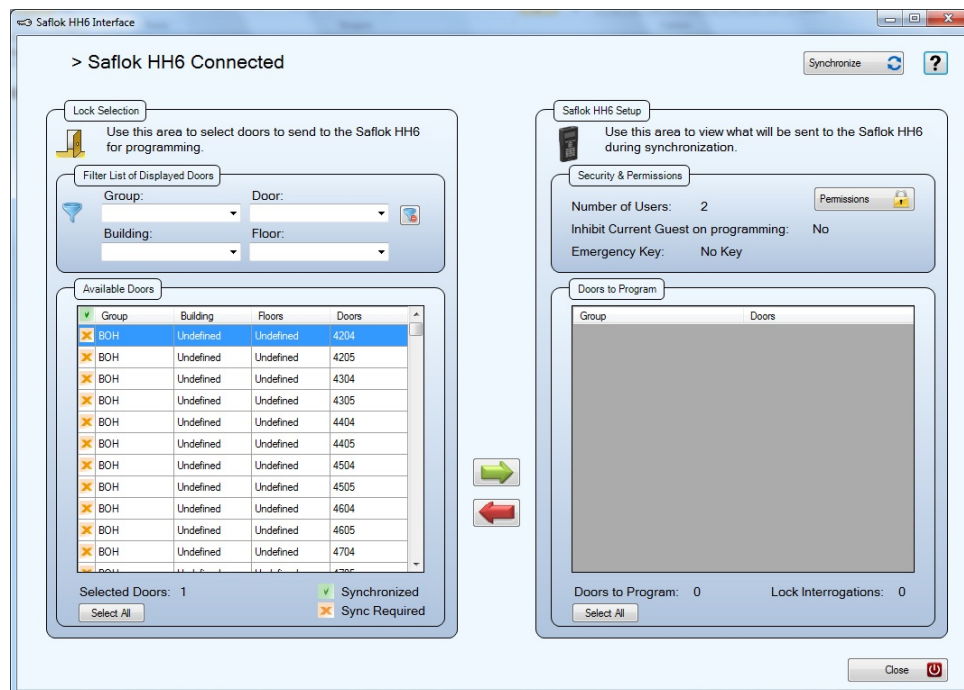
Saflok HH6 Interface

> Saflok HH6 Connected

Synchronize

?

Lock Selection

Use this area to select doors to send to the Saflok HH6 for programming.

Filter List of Displayed Doors

Group:

Door:

Building:

Floor:

Available Doors

| | Group | Building | Floors | Doors |
|---|---|---|---|---|
| | BOH | Undefined | Undefined | 4204 |
| | BOH | Undefined | Undefined | 4205 |
| | BOH | Undefined | Undefined | 4304 |
| | BOH | Undefined | Undefined | 4305 |
| | BOH | Undefined | Undefined | 4404 |
| | BOH | Undefined | Undefined | 4405 |
| | BOH | Undefined | Undefined | 4504 |
| | BOH | Undefined | Undefined | 4505 |
| | BOH | Undefined | Undefined | 4604 |
| | BOH | Undefined | Undefined | 4605 |
| | BOH | Undefined | Undefined | 4704 |
| | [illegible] | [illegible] | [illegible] | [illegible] |

Selected Doors: 1

Select All

Synchronized

Sync Required

Saflok HH6 Setup

Use this area to view what will be sent to the Saflok HH6 during synchronization.

Security & Permissions

Number of Users: 2

Permissions

Inhibit Current Guest on programming: No

Emergency Key: No Key

Doors to Program

| Group | Doors |
|---|---|

Doors to Program: 0

Lock Interrogations: 0

Select All

Close